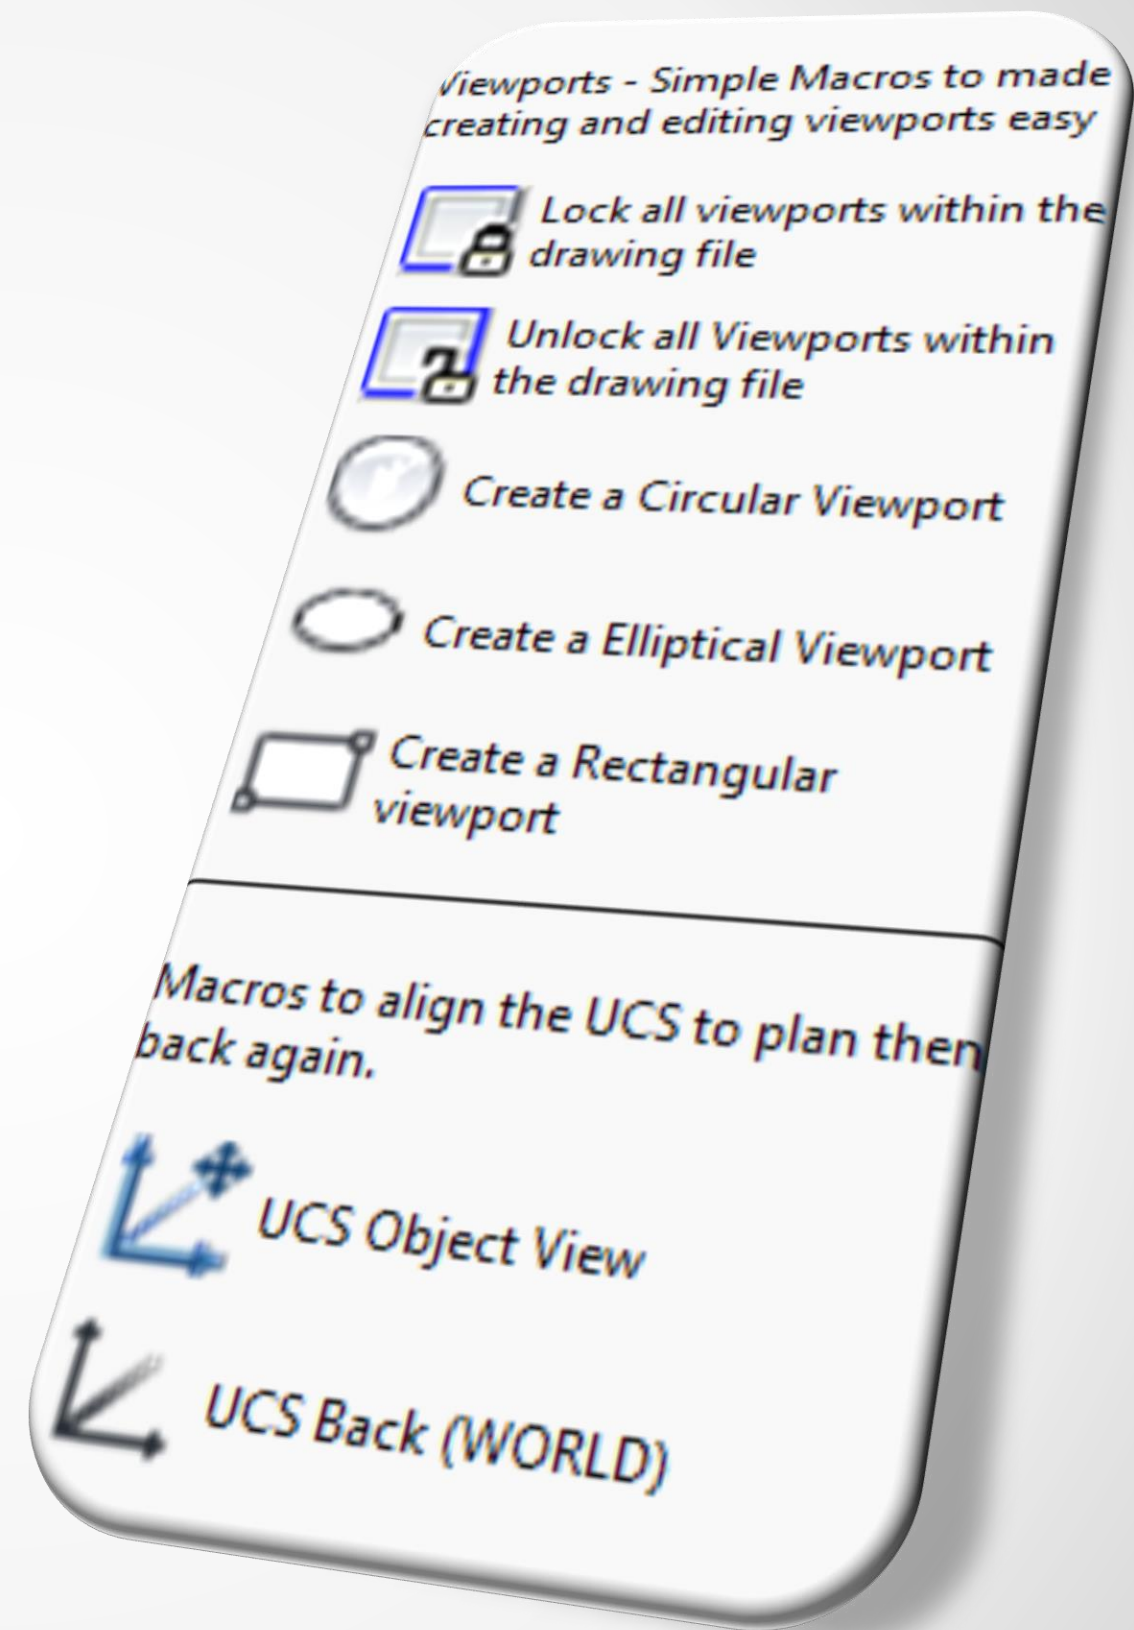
Viewports - Simple Macros to made creating and editing viewports easy

Lock all viewports within the drawing file

Unlock all Viewports within the drawing file

Create a Circular Viewport

Create a Elliptical Viewport

Create a Rectangular viewport

Macros to align the UCS to plan then back again.

UCS Object View

UCS Back (WORLD)